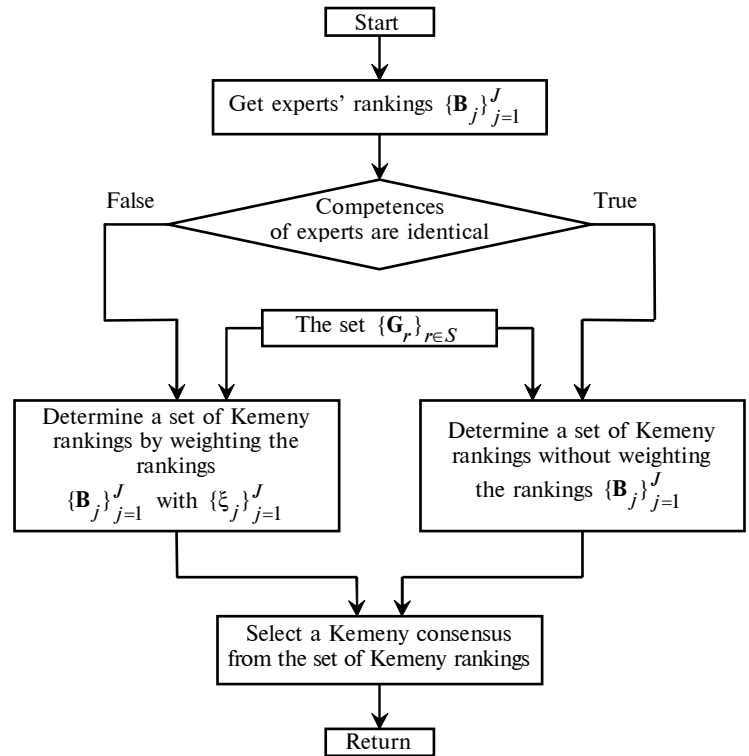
Start

Get experts' rankings $\{\mathbf{B}_j\}_{j=1}^{J}$

False

Competences of experts are identical

True

The set $\{\mathbf{G}_r\}_{r\in S}$

Determine a set of Kemeny rankings by weighting the rankings $\{\mathbf{B}_j\}_{j=1}^{J}$ with $\{\xi_j\}_{j=1}^{J}$

Determine a set of Kemeny rankings without weighting the rankings $\{\mathbf{B}_j\}_{j=1}^{J}$

Select a Kemeny consensus from the set of Kemeny rankings

Return